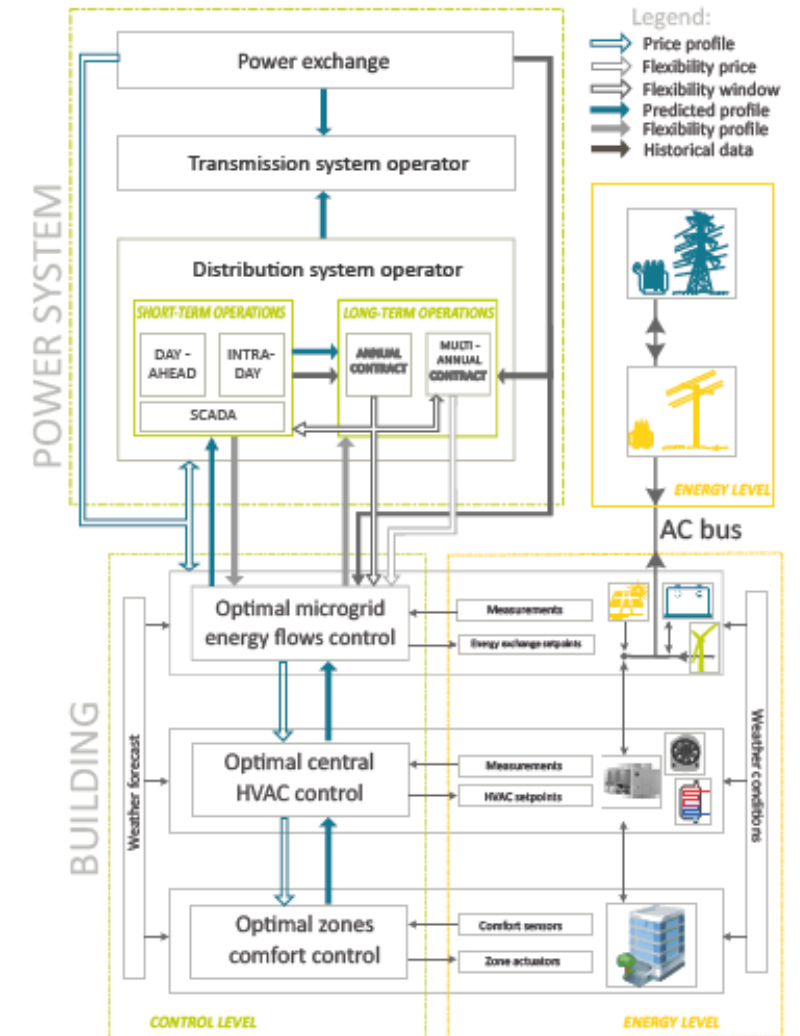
Legend:
Price profile
Flexibility price
Flexibility window
Predicted profile
Flexibility profile
Historical data

POWER SYSTEM

Power exchange

Transmission system operator

Distribution system operator

SHORT-TERM OPERATIONS
DAY - AHEAD
INTRA-DAY
SCADA

LONG-TERM OPERATIONS
ANNUAL CONTRACT
MULTI - ANNUAL CONTRACT

ENERGY LEVEL

AC bus

BUILDING

Weather forecast

Optimal microgrid energy flows control
Measurements
Energy exchange setpoints

Optimal central HVAC control
Measurements
HVAC setpoints

Optimal zones comfort control
Comfort sensors
Zone actuators

Weather conditions

CONTROL LEVEL
ENERGY LEVEL